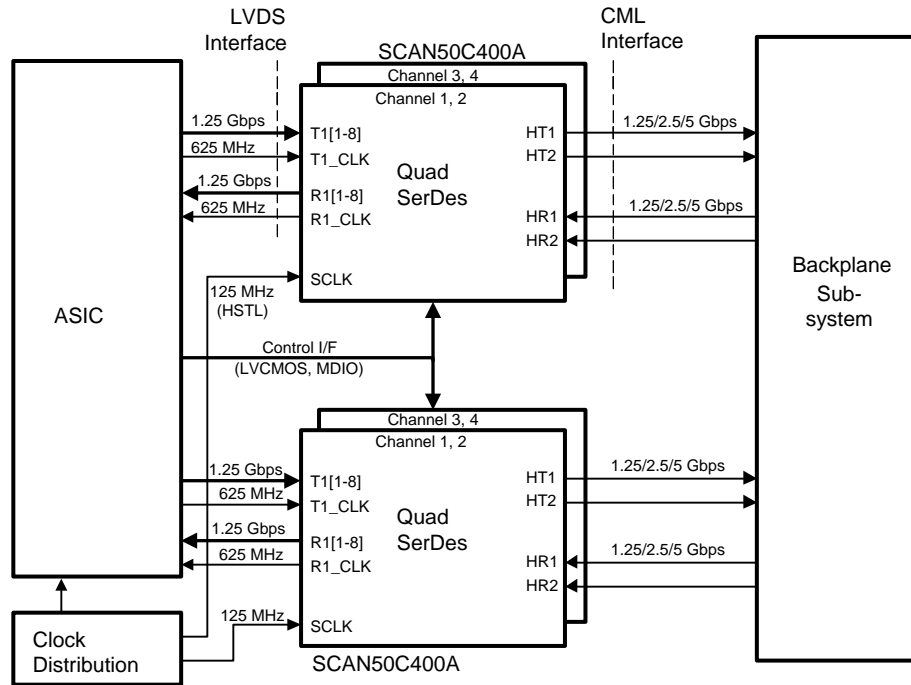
LVDS Interface

SCAN50C400A

CML Interface

Channel 3, 4

Channel 1, 2

1.25 Gbps

T1[1-8]

HT1

1.25/2.5/5 Gbps

625 MHz

T1_CLK

HT2

Quad SerDes

1.25 Gbps

R1[1-8]

625 MHz

R1_CLK

HR1

1.25/2.5/5 Gbps

HR2

SCLK

Backplane Sub-system

125 MHz (HSTL)

ASIC

Control I/F (LVCMOS, MDIO)

Channel 3, 4

Channel 1, 2

1.25 Gbps

T1[1-8]

HT1

1.25/2.5/5 Gbps

625 MHz

T1_CLK

HT2

Quad SerDes

1.25 Gbps

R1[1-8]

625 MHz

R1_CLK

HR1

1.25/2.5/5 Gbps

HR2

125 MHz

SCLK

Clock Distribution

SCAN50C400A